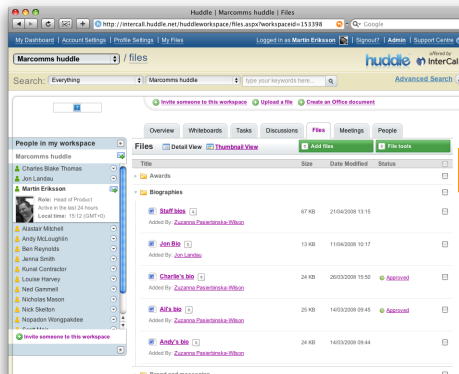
Huddle | Marcomms huddle | Files

http://intercall.huddle.net/huddleworkspace/files.aspx?workspaceid=153398

Google

My Dashboard | Account Settings | Profile Settings | My Files

Logged in as Martin Eriksson

Signout? | Admin | Support Centre

Marcomms huddle

/ files

huddle

offered by InterCall

Search: Everything

Marcomms huddle

type your keywords here...

Advanced Search

Invite someone to this workspace

Upload a file

Create an Office document

Overview

Whiteboards

Tasks

Discussions

Files

Meetings

People

People in my workspace

Marcomms huddle

Charles Blake Thomas

Jon Landau

Martin Eriksson

Role: Head of Product

Active in the last 24 hours

Local time: 15:12 (GMT+0)

Alastair Mitchell

Andy McLoughlin

Ben Reynolds

Jenna Smith

Kunal Contractor

Louise Harvey

Ned Gammell

Nicholas Mason

Nick Skelton

Nopadon Wongpakdee

Scott Nix

Invite someone to this workspace

Files

Detail View

Thumbnail View

Add files

File tools

| Title | Size | Date Modified | Status |
|---|---|---|---|
| Awards | | | |
| Biographies | | | |
| Staff bios 4 Added By: Zuzanna Pasierbinska-Wilson | 67 KB | 21/04/2009 13:15 | |
| Jon Bio 3 Added By: Jon Landau | 13 KB | 11/04/2008 10:17 | |
| Charlie's bio 6 Added By: Zuzanna Pasierbinska-Wilson | 24 KB | 26/03/2009 15:50 | Approved |
| Ali's bio 6 Added By: Zuzanna Pasierbinska-Wilson | 25 KB | 14/03/2009 09:45 | Approved |
| Andy's bio 3 Added By: Zuzanna Pasierbinska-Wilson | 24 KB | 14/03/2009 09:44 | |